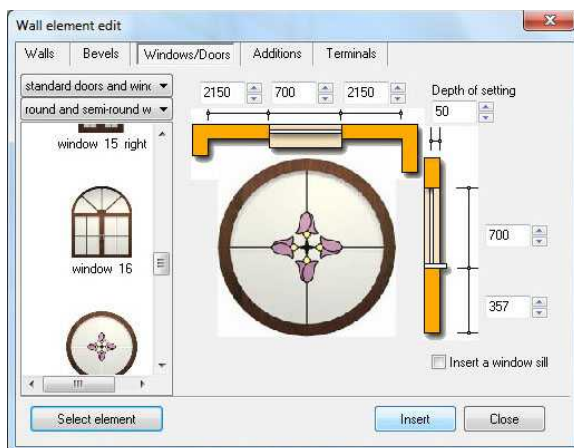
Wall element edit

Walls | Bevels | Windows/Doors | Additions | Terminals

standard doors and winc
round and semi-round w

window 15 right

window 16

2150 700 2150

Depth of setting
50

700

357

Insert a window sill

Select element

Insert

Close